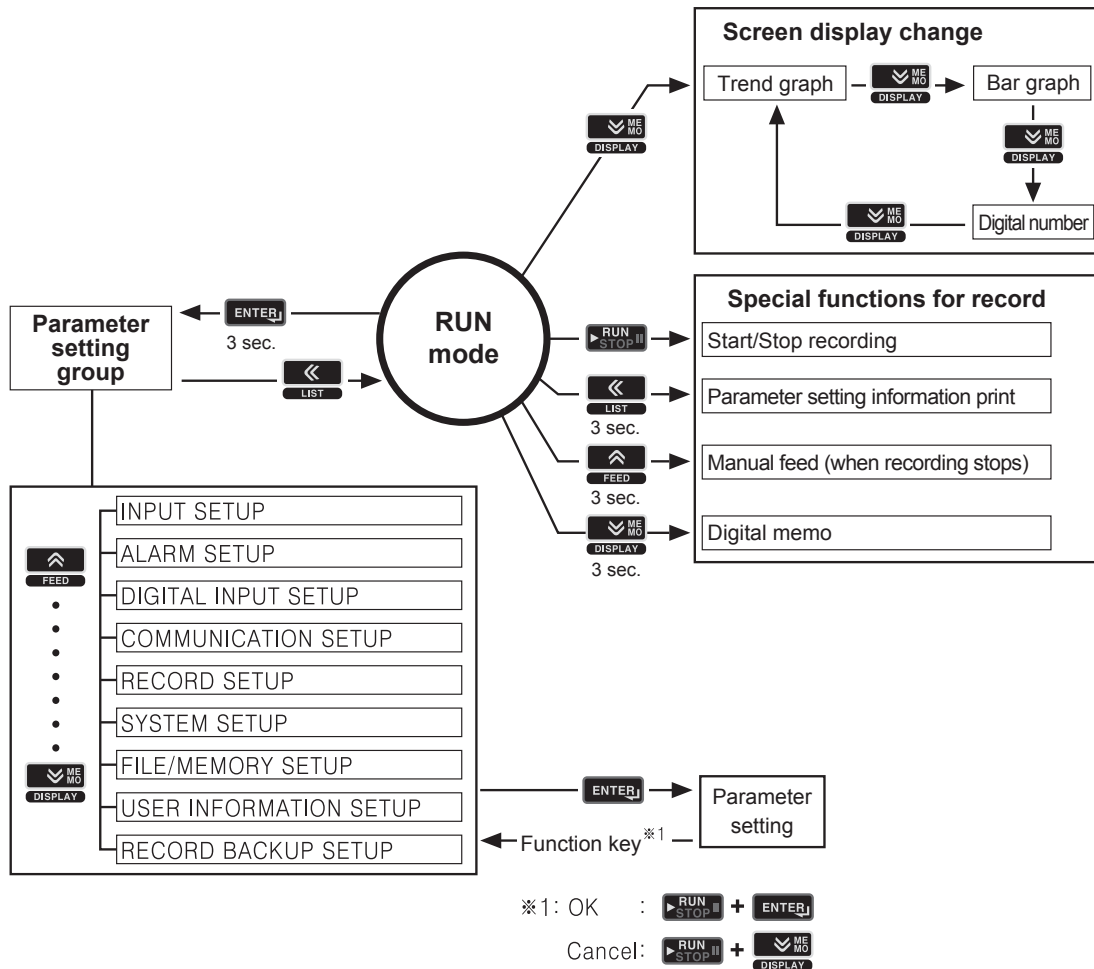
Screen display change

Trend graph

ME MO DISPLAY

Bar graph

ME MO DISPLAY

ME MO DISPLAY

Digital number

ME MO DISPLAY

Parameter setting group

ENTER

3 sec.

LIST

RUN mode

Special functions for record

RUN STOP

Start/Stop recording

LIST

3 sec.

Parameter setting information print

FEED

3 sec.

Manual feed (when recording stops)

ME MO DISPLAY

3 sec.

Digital memo

FEED

ME MO DISPLAY

INPUT SETUP

ALARM SETUP

DIGITAL INPUT SETUP

COMMUNICATION SETUP

RECORD SETUP

SYSTEM SETUP

FILE/MEMORY SETUP

USER INFORMATION SETUP

RECORD BACKUP SETUP

ENTER

Parameter setting

Function key※1

※1: OK : RUN STOP + ENTER

Cancel: RUN STOP + ME MO DISPLAY